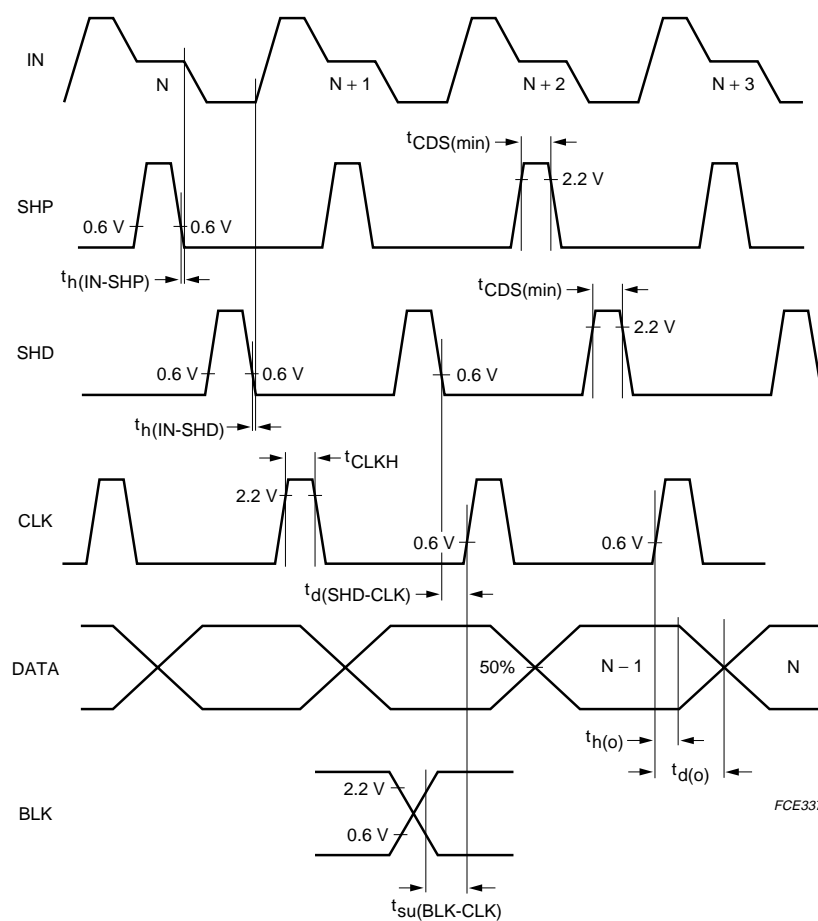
IN

N

N + 1

N + 2

N + 3

$t_{CDS(min)}$

2.2 V

SHP

0.6 V

0.6 V

$t_{h(IN\text{-}SHP)}$

$t_{CDS(min)}$

2.2 V

SHD

0.6 V

0.6 V

0.6 V

$t_{h(IN\text{-}SHD)}$

$t_{CLKH}$

2.2 V

CLK

0.6 V

0.6 V

$t_{d(SHD\text{-}CLK)}$

DATA

50%

N – 1

N

$t_{h(o)}$

$t_{d(o)}$

BLK

2.2 V

0.6 V

FCE33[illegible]

$t_{su(BLK\text{-}CLK)}$